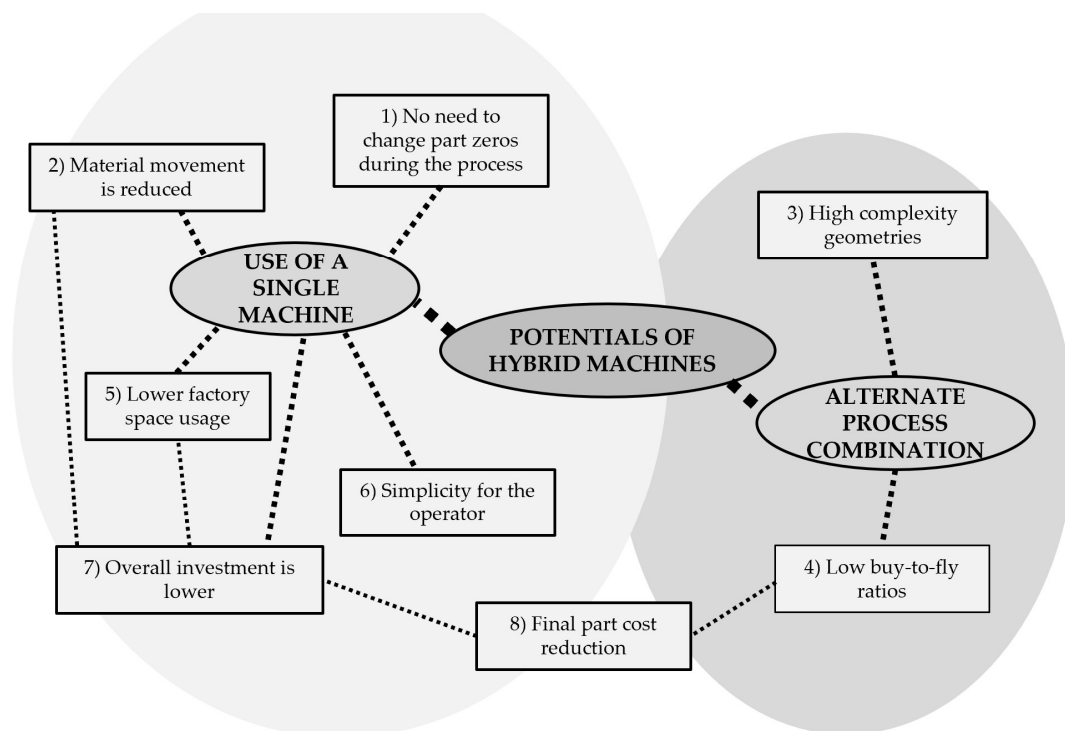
1) No need to change part zeros during the process

2) Material movement is reduced

3) High complexity geometries

USE OF A SINGLE MACHINE

POTENTIALS OF HYBRID MACHINES

ALTERNATE PROCESS COMBINATION

5) Lower factory space usage

6) Simplicity for the operator

7) Overall investment is lower

4) Low buy-to-fly ratios

8) Final part cost reduction